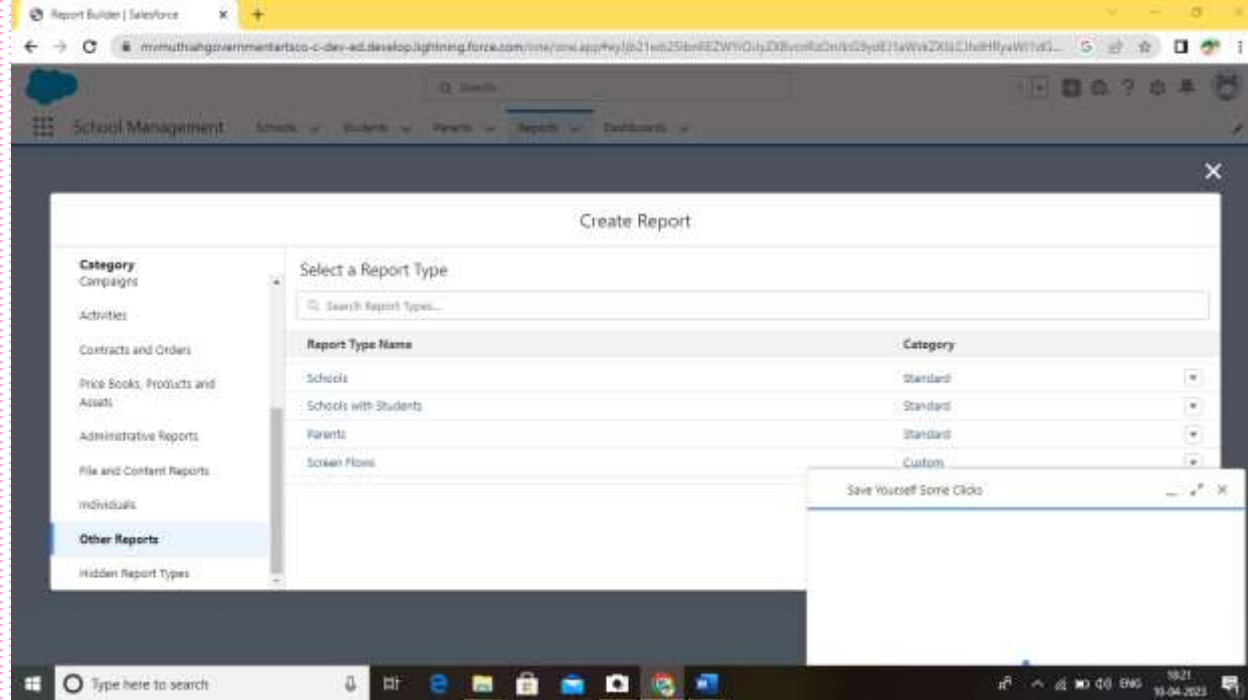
Report Builder | Salesforce

mmuthaihgovernmentartsco-c-dev-ed.develop.lightning.force.com/one/one.app#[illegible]

Q Search...

School Management Schools Students Parents Reports Dashboards

Create Report

Category
Campaigns

Activities

Contracts and Orders

Price Books, Products and Assets

Administrative Reports

File and Content Reports

Individuals

Other Reports

Hidden Report Types

Select a Report Type

Search Report Types...

| Report Type Name | Category |
|---|---|
| Schools | Standard |
| Schools with Students | Standard |
| Parents | Standard |
| Screen Flows | Custom |

Save Yourself Some Clicks

Type here to search

ENG 18:21 10-04-2023